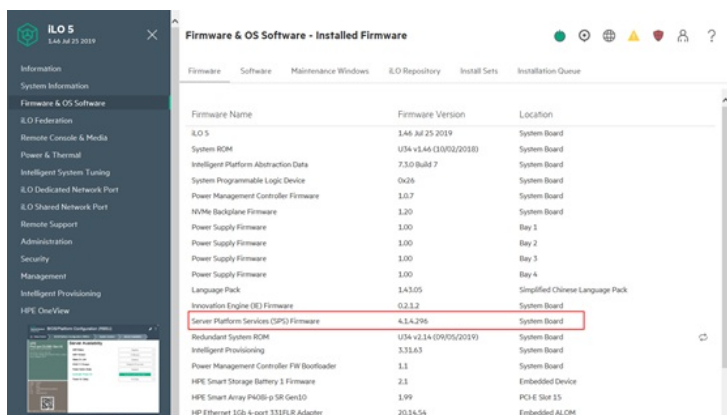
iLO 5
1.46 Jul 25 2019

Information
System Information
Firmware & OS Software
iLO Federation
Remote Console & Media
Power & Thermal
Intelligent System Tuning
iLO Dedicated Network Port
iLO Shared Network Port
Remote Support
Administration
Security
Management
Intelligent Provisioning
HPE OneView

Firmware & OS Software - Installed Firmware

Firmware Software Maintenance Windows iLO Repository Install Sets Installation Queue

| Firmware Name | Firmware Version | Location |
|---|---|---|
| iLO 5 | 1.46 Jul 25 2019 | System Board |
| System ROM | U34 v1.46 (10/02/2018) | System Board |
| Intelligent Platform Abstraction Data | 7.3.0 Build 7 | System Board |
| System Programmable Logic Device | 0x26 | System Board |
| Power Management Controller Firmware | 1.0.7 | System Board |
| NVMe Backplane Firmware | 1.20 | System Board |
| Power Supply Firmware | 1.00 | Bay 1 |
| Power Supply Firmware | 1.00 | Bay 2 |
| Power Supply Firmware | 1.00 | Bay 3 |
| Power Supply Firmware | 1.00 | Bay 4 |
| Language Pack | 1.43.05 | Simplified Chinese Language Pack |
| Innovation Engine (IE) Firmware | 0.2.1.2 | System Board |
| Server Platform Services (SPS) Firmware | 4.1.4.296 | System Board |
| Redundant System ROM | U34 v2.14 (09/05/2019) | System Board |
| Intelligent Provisioning | 3.31.63 | System Board |
| Power Management Controller FW Bootloader | 1.1 | System Board |
| HPE Smart Storage Battery 1 Firmware | 2.1 | Embedded Device |
| HPE Smart Array P408i-p SR Gen10 | 1.99 | PCI-E Slot 15 |
| HP Ethernet 1Gb 4-port 331FLR Adapter | 20.14.54 | Embedded ALOM |